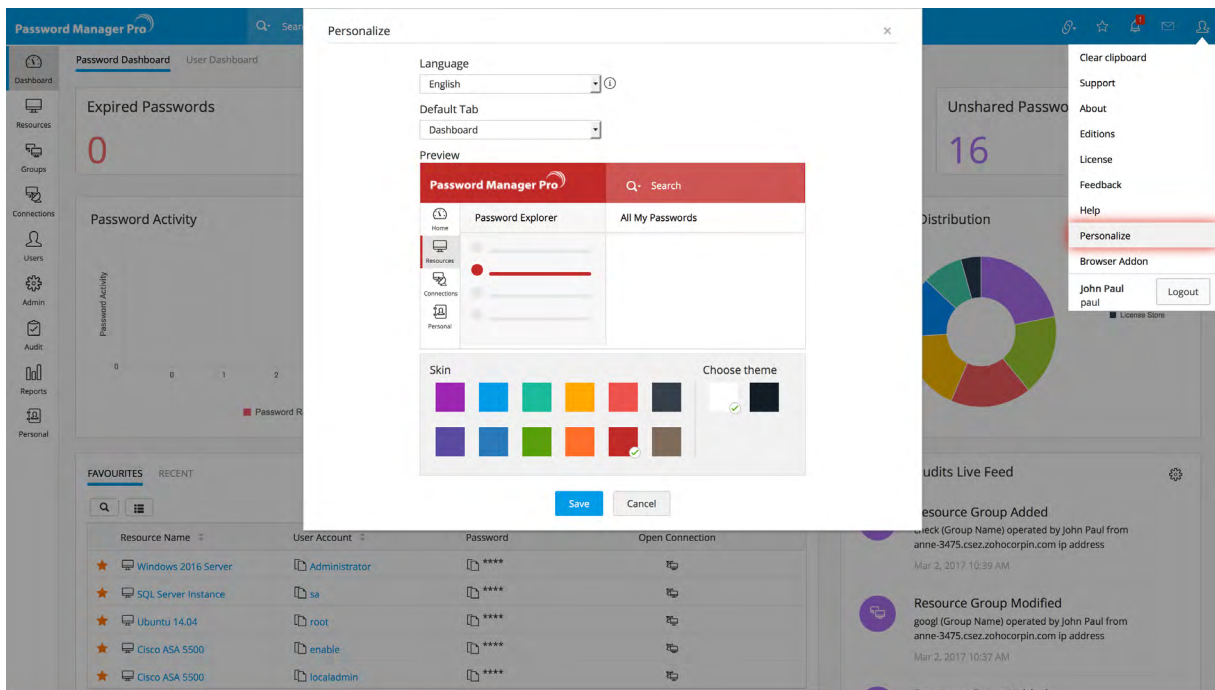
Password Manager Pro

Sear

Dashboard
Resources
Groups
Connections
Users
Admin
Audit
Reports
Personal

Password Dashboard User Dashboard

Expired Passwords
0

Password Activity

Password Activity

0
0 1 2

Password R

FAVOURITES RECENT

| Resource Name | User Account | Password | Open Connection |
|---|---|---|---|
| Windows 2016 Server | Administrator | **** | |
| SQL Server Instance | sa | **** | |
| Ubuntu 14.04 | root | **** | |
| Cisco ASA 5500 | enable | **** | |
| Cisco ASA 5500 | localadmin | **** | |

Personalize ×

Language
English
Default Tab
Dashboard
Preview

Password Manager Pro
Search
Home
Resources
Connections
Personal
Password Explorer
All My Passwords

Skin
Choose theme

Save Cancel

Unshared Passwo
16

Distribution

License Store

udits Live Feed

Resource Group Added
check (Group Name) operated by John Paul from anne-3475.csez.zohocorpin.com ip address
Mar 2, 2017 10:39 AM

Resource Group Modified
googl (Group Name) operated by John Paul from anne-3475.csez.zohocorpin.com ip address
Mar 2, 2017 10:37 AM

Clear clipboard
Support
About
Editions
License
Feedback
Help
Personalize
Browser Addon
John Paul
paul
Logout